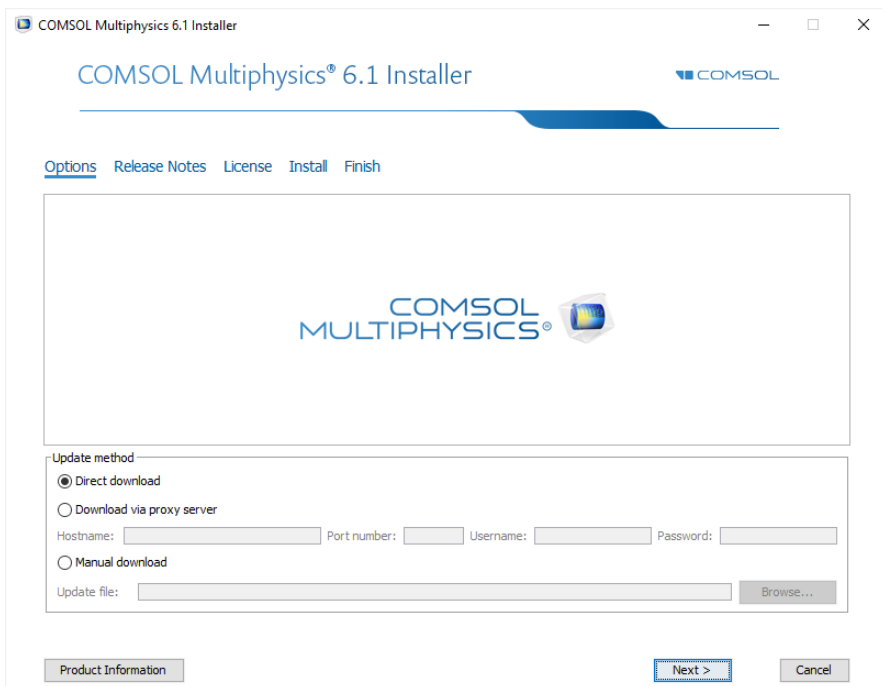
COMSOL Multiphysics 6.1 Installer

COMSOL Multiphysics® 6.1 Installer

COMSOL

Options Release Notes License Install Finish

COMSOL MULTIPHYSICS®

Update method

Direct download

Download via proxy server

Hostname: Port number: Username: Password:

Manual download

Update file: Browse...

Product Information

Next >

Cancel